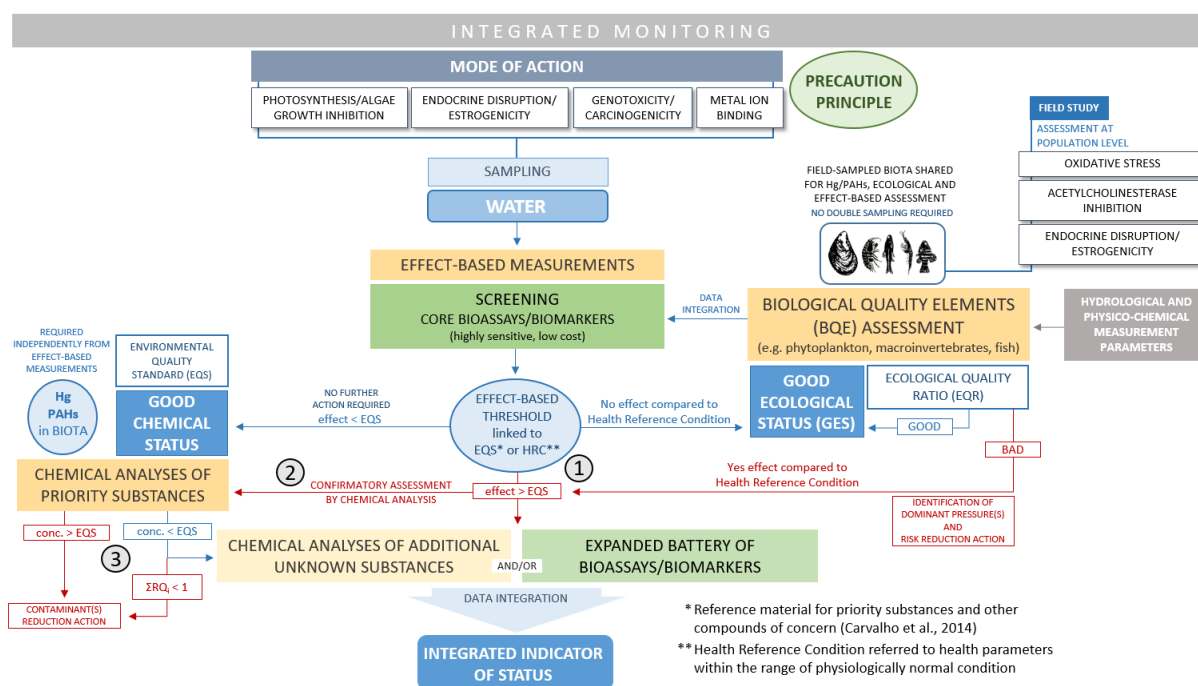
INTEGRATED MONITORING

MODE OF ACTION

PHOTOSYNTHESIS/ALGAE GROWTH INHIBITION

ENDOCRINE DISRUPTION/ ESTROGENICITY

GENOTOXICITY/ CARCINOGENICITY

METAL ION BINDING

PRECAUTION PRINCIPLE

FIELD STUDY

ASSESSMENT AT POPULATION LEVEL

OXIDATIVE STRESS

ACETYLCHOLINESTERASE INHIBITION

ENDOCRINE DISRUPTION/ ESTROGENICITY

FIELD-SAMPLED BIOTA SHARED FOR Hg/PAHs, ECOLOGICAL AND EFFECT-BASED ASSESSMENT

NO DOUBLE SAMPLING REQUIRED

SAMPLING

WATER

EFFECT-BASED MEASUREMENTS

SCREENING

CORE BIOASSAYS/BIOMARKERS

(highly sensitive, low cost)

DATA INTEGRATION

BIOLOGICAL QUALITY ELEMENTS (BQE) ASSESSMENT

(e.g. phytoplankton, macroinvertebrates, fish)

HYDROLOGICAL AND PHYSICO-CHEMICAL MEASUREMENT PARAMETERS

REQUIRED INDEPENDENTLY FROM EFFECT-BASED MEASUREMENTS

Hg PAHs in BIOTA

ENVIRONMENTAL QUALITY STANDARD (EQS)

GOOD CHEMICAL STATUS

NO FURTHER ACTION REQUIRED

effect < EQS

EFFECT-BASED THRESHOLD linked to EQS* or HRC**

No effect compared to Health Reference Condition

GOOD ECOLOGICAL STATUS (GES)

ECOLOGICAL QUALITY RATIO (EQR)

GOOD

BAD

CHEMICAL ANALYSES OF PRIORITY SUBSTANCES

2

CONFIRMATORY ASSESSMENT BY CHEMICAL ANALYSIS

effect > EQS

1

Yes effect compared to Health Reference Condition

IDENTIFICATION OF DOMINANT PRESSURE(S) AND RISK REDUCTION ACTION

conc. > EQS

conc. < EQS

3

CHEMICAL ANALYSES OF ADDITIONAL UNKNOWN SUBSTANCES

AND/OR

EXPANDED BATTERY OF BIOASSAYS/BIOMARKERS

$\Sigma RQ_i < 1$

CONTAMINANT(S) REDUCTION ACTION

DATA INTEGRATION

INTEGRATED INDICATOR OF STATUS

* Reference material for priority substances and other compounds of concern (Carvalho et al., 2014)

** Health Reference Condition referred to health parameters within the range of physiologically normal condition